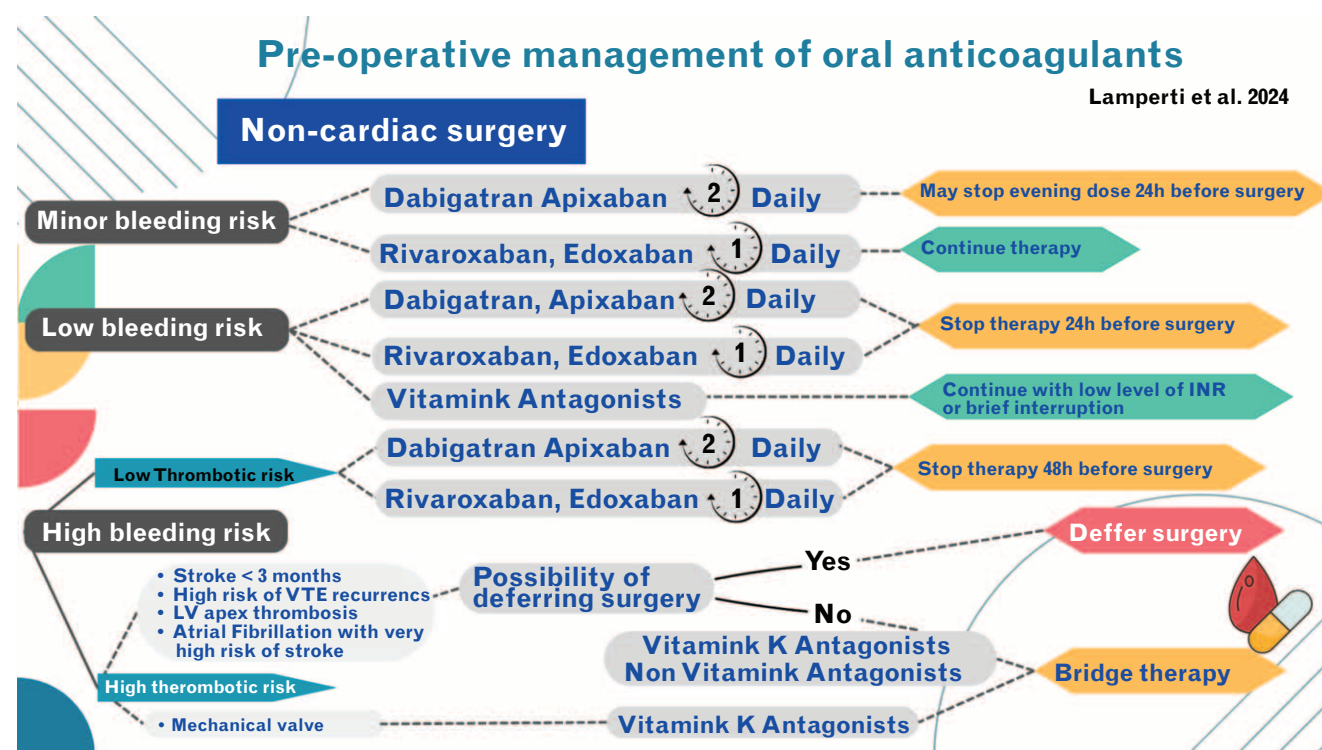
Pre-operative management of oral anticoagulants

Lamperti et al. 2024

Non-cardiac surgery

Minor bleeding risk

Dabigatran Apixaban 2 Daily

May stop evening dose 24h before surgery

Rivaroxaban, Edoxaban 1 Daily

Continue therapy

Low bleeding risk

Dabigatran, Apixaban 2 Daily

Rivaroxaban, Edoxaban 1 Daily

Stop therapy 24h before surgery

Vitamink Antagonists

Continue with low level of INR or brief interruption

Low Thrombotic risk

Dabigatran Apixaban 2 Daily

Rivaroxaban, Edoxaban 1 Daily

Stop therapy 48h before surgery

High bleeding risk

Deffer surgery

• Stroke < 3 months
• High risk of VTE recurrencs
• LV apex thrombosis
• Atrial Fibrillation with very high risk of stroke

Possibility of deferring surgery

Yes

No

Vitamink K Antagonists
Non Vitamink Antagonists

Bridge therapy

High therombotic risk

• Mechanical valve

Vitamink K Antagonists